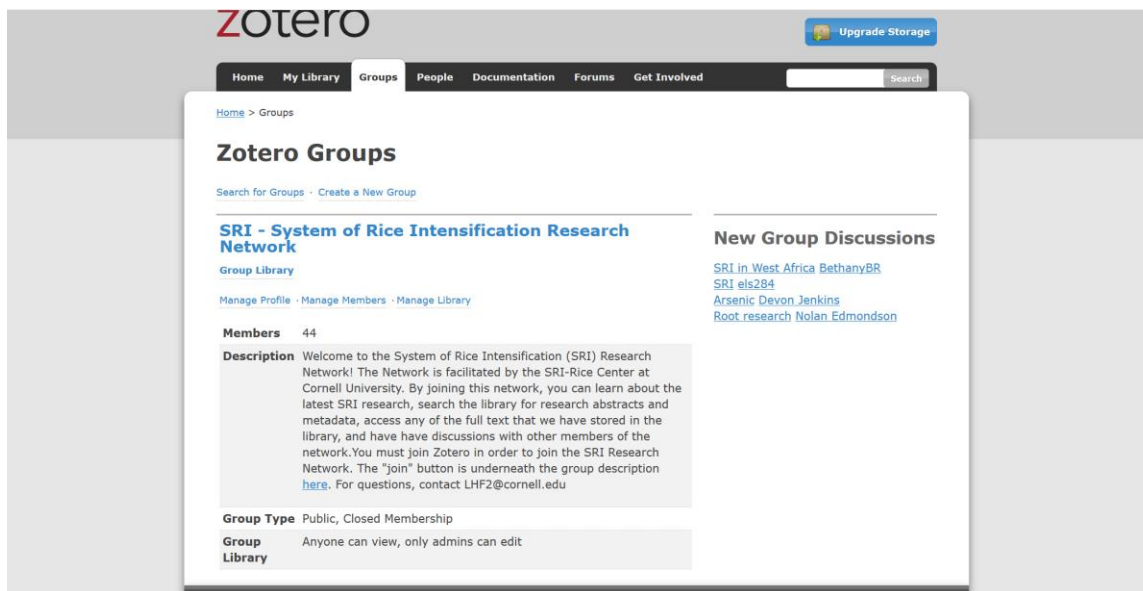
zotero

Upgrade Storage

Home My Library Groups People Documentation Forums Get Involved

Search

Home > Groups

Zotero Groups

Search for Groups · Create a New Group

SRI - System of Rice Intensification Research Network

Group Library

Manage Profile · Manage Members · Manage Library

| | |
|---|---|
| Members | 44 |
| Description | Welcome to the System of Rice Intensification (SRI) Research Network! The Network is facilitated by the SRI-Rice Center at Cornell University. By joining this network, you can learn about the latest SRI research, search the library for research abstracts and metadata, access any of the full text that we have stored in the library, and have have discussions with other members of the network.You must join Zotero in order to join the SRI Research Network. The "join" button is underneath the group description here. For questions, contact LHF2@cornell.edu |
| Group Type | Public, Closed Membership |
| Group Library | Anyone can view, only admins can edit |

New Group Discussions

SRI in West Africa BethanyBR
SRI els284
Arsenic Devon Jenkins
Root research Nolan Edmondson